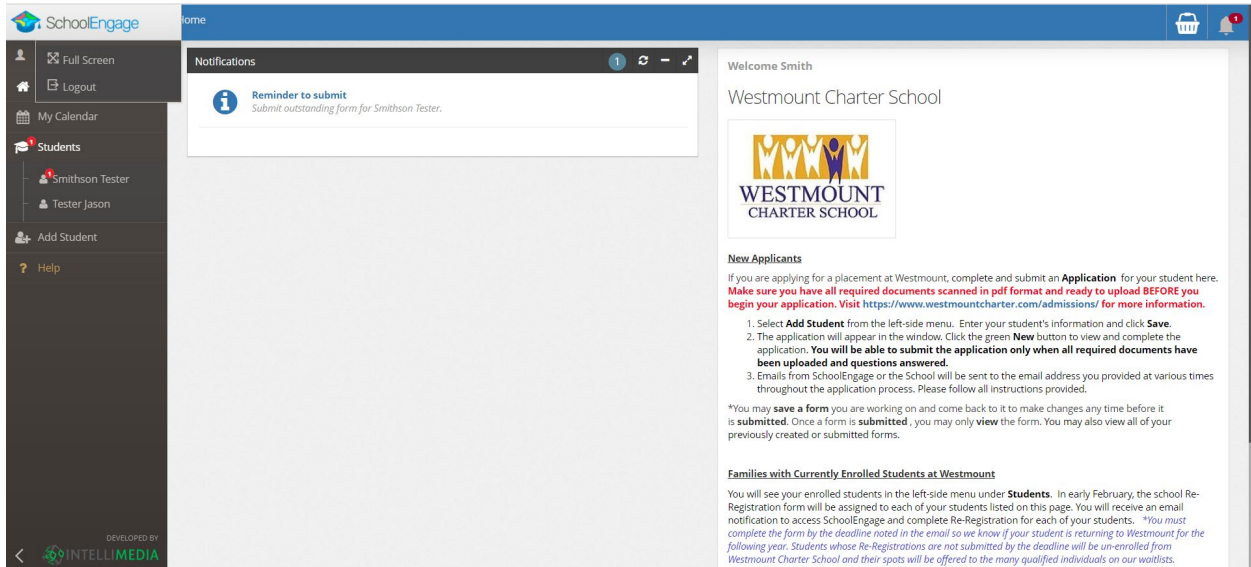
SchoolEngage

lome

1

Full Screen

Logout

My Calendar

1 Students

1 Smithson Tester

Tester Jason

Add Student

? Help

DEVELOPED BY

INTELLIMEDIA

Notifications

1

Reminder to submit
Submit outstanding form for Smithson Tester.

Welcome Smith

Westmount Charter School

WESTMOUNT
CHARTER SCHOOL

New Applicants

If you are applying for a placement at Westmount, complete and submit an Application for your student here. Make sure you have all required documents scanned in pdf format and ready to upload BEFORE you begin your application. Visit https://www.westmountcharter.com/admissions/ for more information.

1. Select Add Student from the left-side menu. Enter your student's information and click Save.
2. The application will appear in the window. Click the green New button to view and complete the application. You will be able to submit the application only when all required documents have been uploaded and questions answered.
3. Emails from SchoolEngage or the School will be sent to the email address you provided at various times throughout the application process. Please follow all instructions provided.

*You may save a form you are working on and come back to it to make changes any time before it is submitted. Once a form is submitted , you may only view the form. You may also view all of your previously created or submitted forms.

Families with Currently Enrolled Students at Westmount

You will see your enrolled students in the left-side menu under Students. In early February, the school Re-Registration form will be assigned to each of your students listed on this page. You will receive an email notification to access SchoolEngage and complete Re-Registration for each of your students. *You must complete the form by the deadline noted in the email so we know if your student is returning to Westmount for the following year. Students whose Re-Registrations are not submitted by the deadline will be un-enrolled from Westmount Charter School and their spots will be offered to the many qualified individuals on our waitlists.